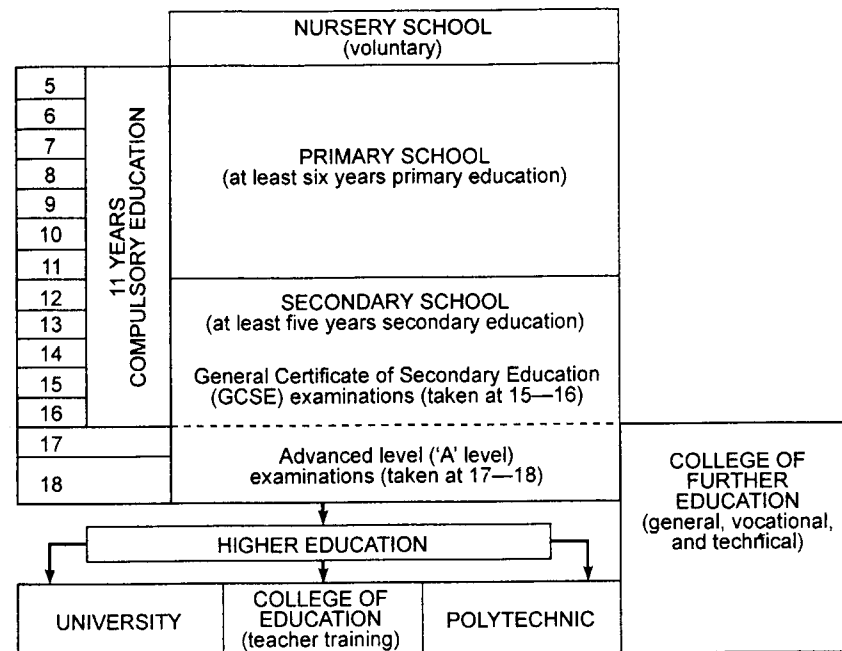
NURSERY SCHOOL
(voluntary)

5
6
7
8
9
10
11
12
13
14
15
16

11 YEARS
COMPULSORY EDUCATION

PRIMARY SCHOOL
(at least six years primary education)

SECONDARY SCHOOL
(at least five years secondary education)

General Certificate of Secondary Education (GCSE) examinations (taken at 15—16)

17
18

Advanced level ('A' level) examinations (taken at 17—18)

COLLEGE OF FURTHER EDUCATION
(general, vocational, and technical)

HIGHER EDUCATION

UNIVERSITY

COLLEGE OF EDUCATION
(teacher training)

POLYTECHNIC